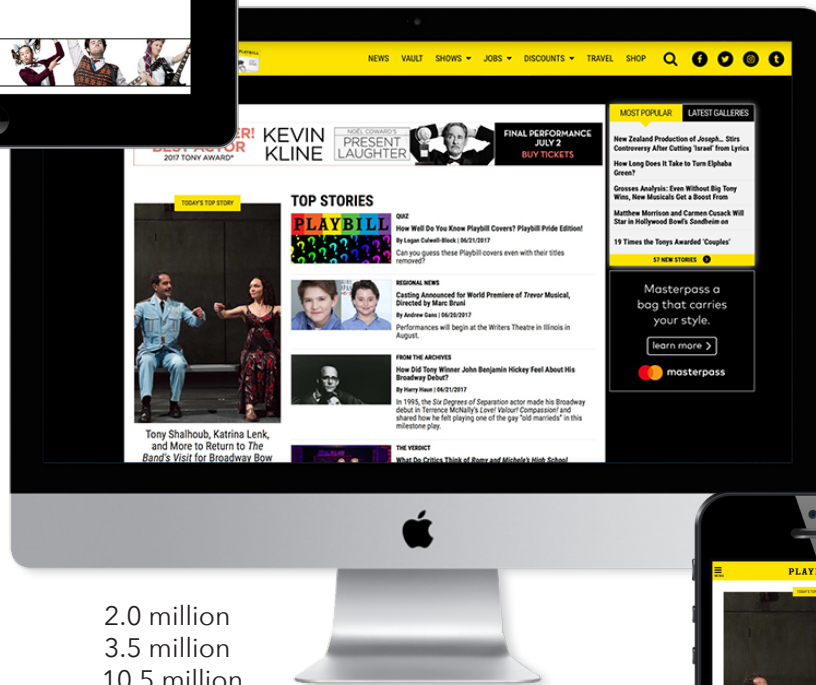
PLAYBILL

NEWS VAULT SHOWS ▾ JOBS ▾ DISCOUNTS ▾ TRAVEL SHOP

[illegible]ER! BEST ACTOR 2017 TONY AWARD® KEVIN KLINE NOËL COWARD'S PRESENT LAUGHTER FINAL PERFORMANCE JULY 2 BUY TICKETS

TODAY'S TOP STORY

Tony Shalhoub, Katrina Lenk, and More to Return to *The Band's Visit* for Broadway Bow

TOP STORIES

PLAYBILL

QUIZ
How Well Do You Know Playbill Covers? Playbill Pride Edition!
By Logan Culwell-Block | 06/21/2017
Can you guess these Playbill covers even with their titles removed?

REGIONAL NEWS
Casting Announced for World Premiere of *Trevor* Musical, Directed by Marc Bruni
By Andrew Gans | 06/20/2017
Performances will begin at the Writers Theatre in Illinois in August.

FROM THE ARCHIVES
How Did Tony Winner John Benjamin Hickey Feel About His Broadway Debut?
By Harry Haun | 06/21/2017
In 1995, the *Six Degrees of Separation* actor made his Broadway debut in Terrence McNally's *Love! Valour! Compassion!* and shared how he felt playing one of the gay "old marrieds" in this milestone play.

THE VERDICT
What Do Critics Think of *Romy and Michele's High School*

MOST POPULAR LATEST GALLERIES

New Zealand Production of *Joseph...* Stirs Controversy After Cutting 'Israel' from Lyrics
How Long Does It Take to Turn Elphaba Green?
Grosses Analysis: Even Without Big Tony Wins, New Musicals Get a Boost From
Matthew Morrison and Carmen Cusack Will Star in Hollywood Bowl's *Sondheim on*
19 Times the Tonys Awarded 'Couples'

57 NEW STORIES

Masterpass a bag that carries your style.
learn more
masterpass

MENU
PLAY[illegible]
TODAY'S TOP

2.0 million
3.5 million
10.5 million